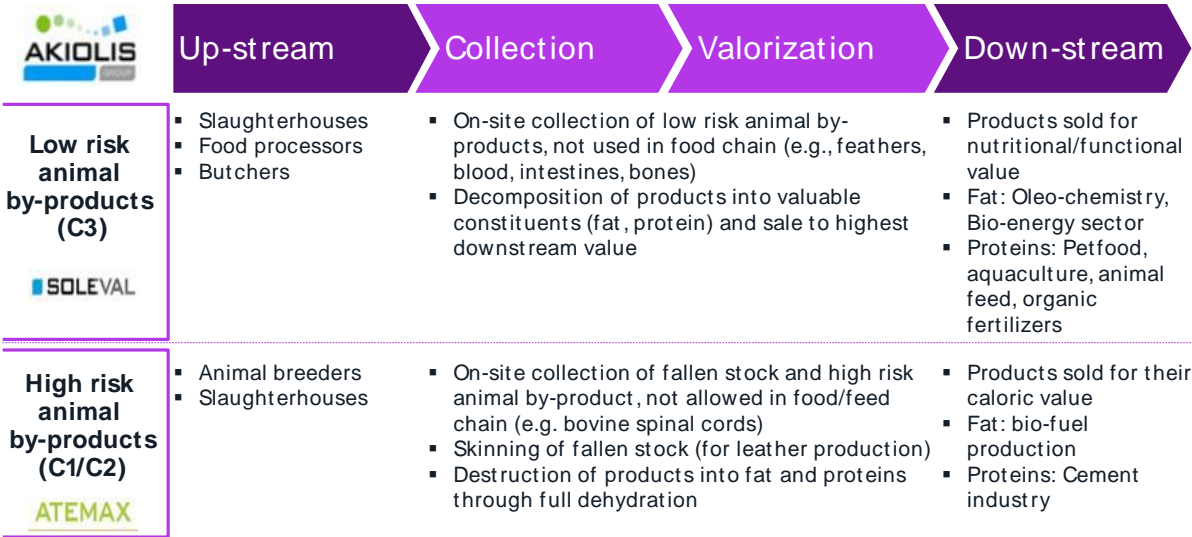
AKIOLIS GROUP

| | Up-stream | Collection | Valorization | Down-stream |
|---|---|---|---|---|
| Low risk animal by-products (C3) SOLEVAL | ▪ Slaughterhouses ▪ Food processors ▪ Butchers | ▪ On-site collection of low risk animal by-products, not used in food chain (e.g., feathers, blood, intestines, bones) ▪ Decomposition of products into valuable constituents (fat, protein) and sale to highest downstream value | | ▪ Products sold for nutritional/functional value ▪ Fat: Oleo-chemistry, Bio-energy sector ▪ Proteins: Petfood, aquaculture, animal feed, organic fertilizers |
| High risk animal by-products (C1/C2) ATEMAX | ▪ Animal breeders ▪ Slaughterhouses | ▪ On-site collection of fallen stock and high risk animal by-product, not allowed in food/feed chain (e.g. bovine spinal cords) ▪ Skinning of fallen stock (for leather production) ▪ Destruction of products into fat and proteins through full dehydration | | ▪ Products sold for their caloric value ▪ Fat: bio-fuel production ▪ Proteins: Cement industry |